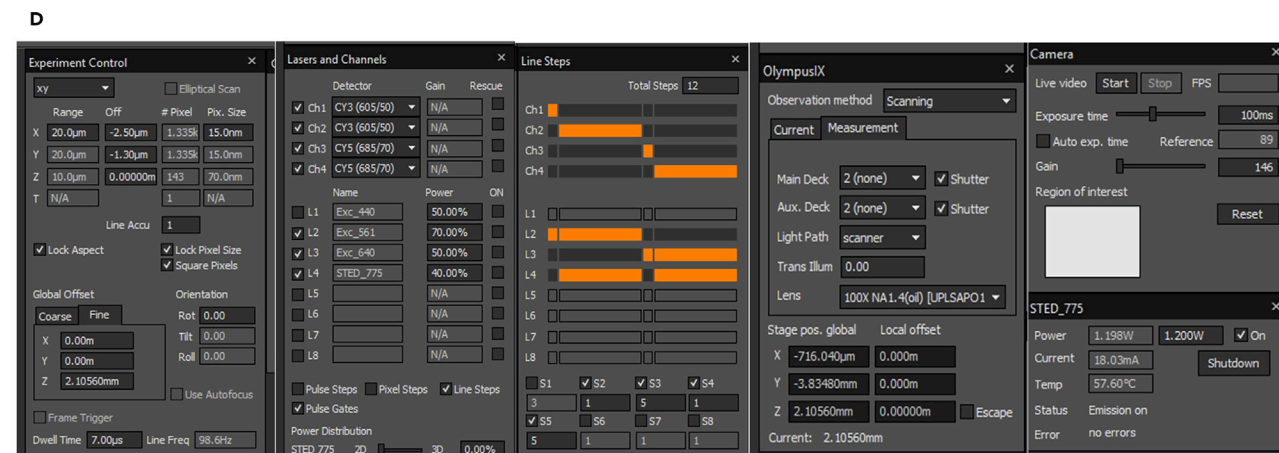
D

Experiment Control

xy
Elliptical Scan

| | Range | Off | # Pixel | Pix. Size |
|---|---|---|---|---|
| X | 20.0µm | -2.50µm | 1.335k | 15.0nm |
| Y | 20.0µm | -1.30µm | 1.335k | 15.0nm |
| Z | 10.0µm | 0.00000m | 143 | 70.0nm |
| T | N/A | | 1 | N/A |

Line Accu 1

Lock Aspect
Lock Pixel Size
Square Pixels

Global Offset
Coarse Fine
X 0.00m
Y 0.00m
Z 2.10560mm

Orientation
Rot 0.00
Tilt 0.00
Roll 0.00

Use Autofocus

Frame Trigger
Dwell Time 7.00µs Line Freq 98.6Hz

Lasers and Channels

| | Detector | Gain | Rescue |
|---|---|---|---|
| Ch1 | CY3 (605/50) | N/A | |
| Ch2 | CY3 (605/50) | N/A | |
| Ch3 | CY5 (685/70) | N/A | |
| Ch4 | CY5 (685/70) | N/A | |

| | Name | Power | ON |
|---|---|---|---|
| L1 | Exc_440 | 50.00% | |
| L2 | Exc_561 | 70.00% | |
| L3 | Exc_640 | 50.00% | |
| L4 | STED_775 | 40.00% | |
| L5 | | N/A | |
| L6 | | N/A | |
| L7 | | N/A | |
| L8 | | N/A | |

Pulse Steps Pixel Steps Line Steps
Pulse Gates
Power Distribution
STED 775 2D 3D 0.00%

Line Steps

Total Steps 12

Ch1
Ch2
Ch3
Ch4

L1
L2
L3
L4
L5
L6
L7
L8

S1 S2 S3 S4
3 1 5 1
S5 S6 S7 S8
5 1 1 1

OlympusIX

Observation method Scanning
Current Measurement

Main Deck 2 (none) Shutter
Aux. Deck 2 (none) Shutter
Light Path scanner
Trans Illum 0.00
Lens 100X NA1.4(oil) [UPLSAPO1

Stage pos. global Local offset
X -716.040µm 0.000m
Y -3.83480mm 0.000m
Z 2.10560mm 0.00000m Escape
Current: 2.10560mm

Camera

Live video Start Stop FPS
Exposure time 100ms
Auto exp. time Reference 89
Gain 146
Region of interest
Reset

STED_775

Power 1.198W 1.200W On
Current 18.03mA Shutdown
Temp 57.60°C
Status Emission on
Error no errors